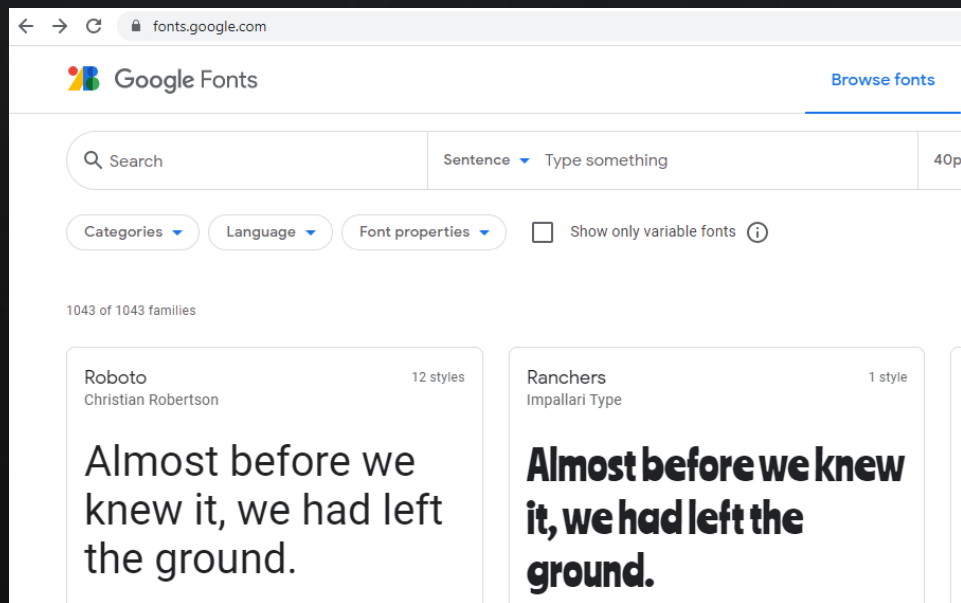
fonts.google.com

Google Fonts

Browse fonts

Search

Sentence

Type something

40p

Categories

Language

Font properties

Show only variable fonts

1043 of 1043 families

Roboto
Christian Robertson
12 styles

Almost before we knew it, we had left the ground.

Ranchers
Impallari Type
1 style

Almost before we knew it, we had left the ground.